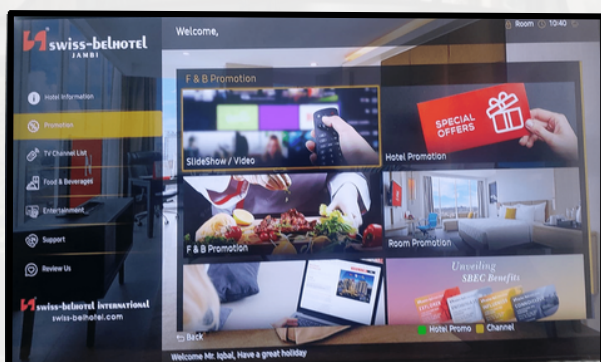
swiss-belhotel
JAMBI

Welcome,

Room 10:40

Hotel Information
Promotion
TV Channel List
Food & Beverages
Entertainment
Support
Review Us

swiss-belhotel INTERNATIONAL
swiss-belhotel.com

F & B Promotion

SlideShow / Video

SPECIAL OFFERS

Hotel Promotion

F & B Promotion

Room Promotion

Unveiling
SBIC Benefits

Back

Hotel Promo
Channel

Welcome Mr. Iqbal, Have a great holiday